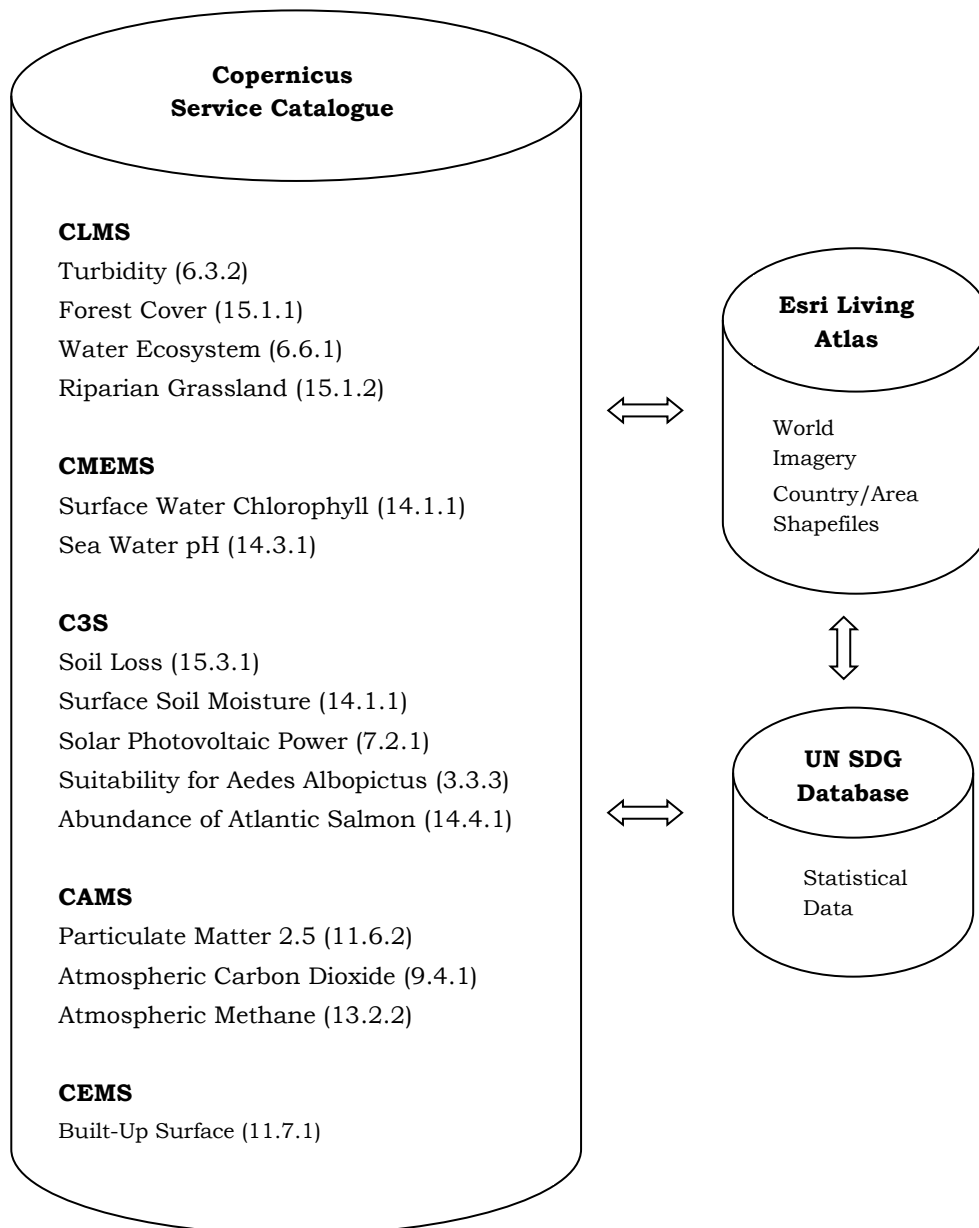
Copernicus
Service Catalogue

CLMS
Turbidity (6.3.2)
Forest Cover (15.1.1)
Water Ecosystem (6.6.1)
Riparian Grassland (15.1.2)

CMEMS
Surface Water Chlorophyll (14.1.1)
Sea Water pH (14.3.1)

C3S
Soil Loss (15.3.1)
Surface Soil Moisture (14.1.1)
Solar Photovoltaic Power (7.2.1)
Suitability for Aedes Albopictus (3.3.3)
Abundance of Atlantic Salmon (14.4.1)

CAMS
Particulate Matter 2.5 (11.6.2)
Atmospheric Carbon Dioxide (9.4.1)
Atmospheric Methane (13.2.2)

CEMS
Built-Up Surface (11.7.1)

Esri Living Atlas

World Imagery
Country/Area Shapefiles

UN SDG Database

Statistical Data